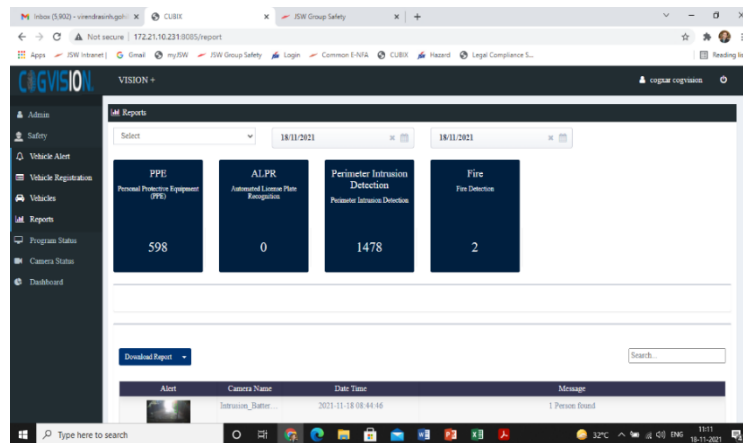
M Inbox (5,902) - virendrasinh.gohi ×
CUBIX ×
JSW Group Safety ×
+
Not secure | 172.21.10.231:8085/report
Apps JSW Intranet | Gmail myJSW JSW Group Safety Login Common E-NFA CUBIX Hazard Legal Compliance S...
Reading li

COGVISION
VISION +
cognar cogvision

Admin
Safety
Vehicle Alert
Vehicle Registration
Vehicles
Reports
Program Status
Camera Status
Dashboard

Reports

Select
18/11/2021
18/11/2021

PPE
Personal Protective Equipment (PPE)
598

ALPR
Automated License Plate Recognition
0

Perimeter Intrusion Detection
Perimeter Intrusion Detection
1478

Fire
Fire Detection
2

Download Report
Search...

| Alert | Camera Name | Date Time | Message |
|---|---|---|---|
| | Intrusion_Batter... | 2021-11-18 08:44:46 | 1 Person found |

Type here to search
32°C ENG 11:11 18-11-2021